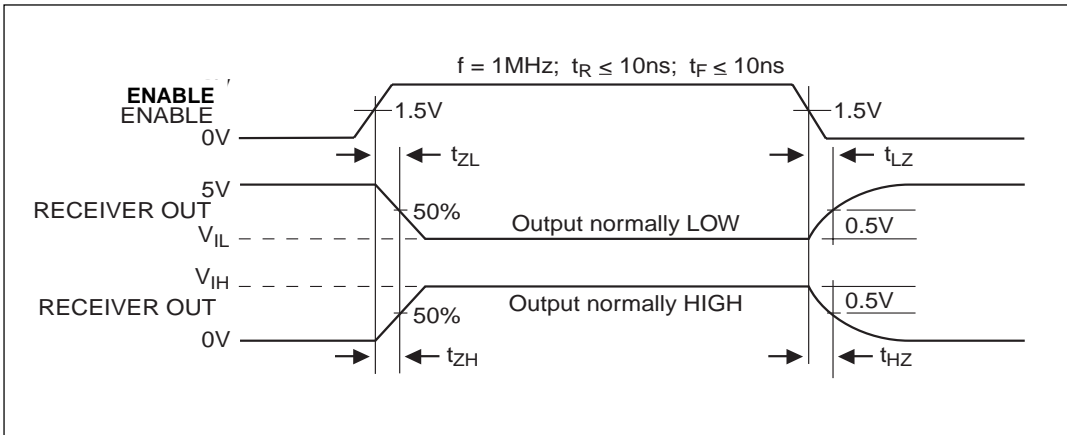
f = 1MHz; $t_R \leq 10ns$; $t_F \leq 10ns$

ENABLE
ENABLE
0V
1.5V
1.5V
$t_{ZL}$
$t_{LZ}$
5V
RECEIVER OUT
50%
Output normally LOW
0.5V
$V_{IL}$
$V_{IH}$
RECEIVER OUT
Output normally HIGH
0.5V
50%
0V
$t_{ZH}$
$t_{HZ}$